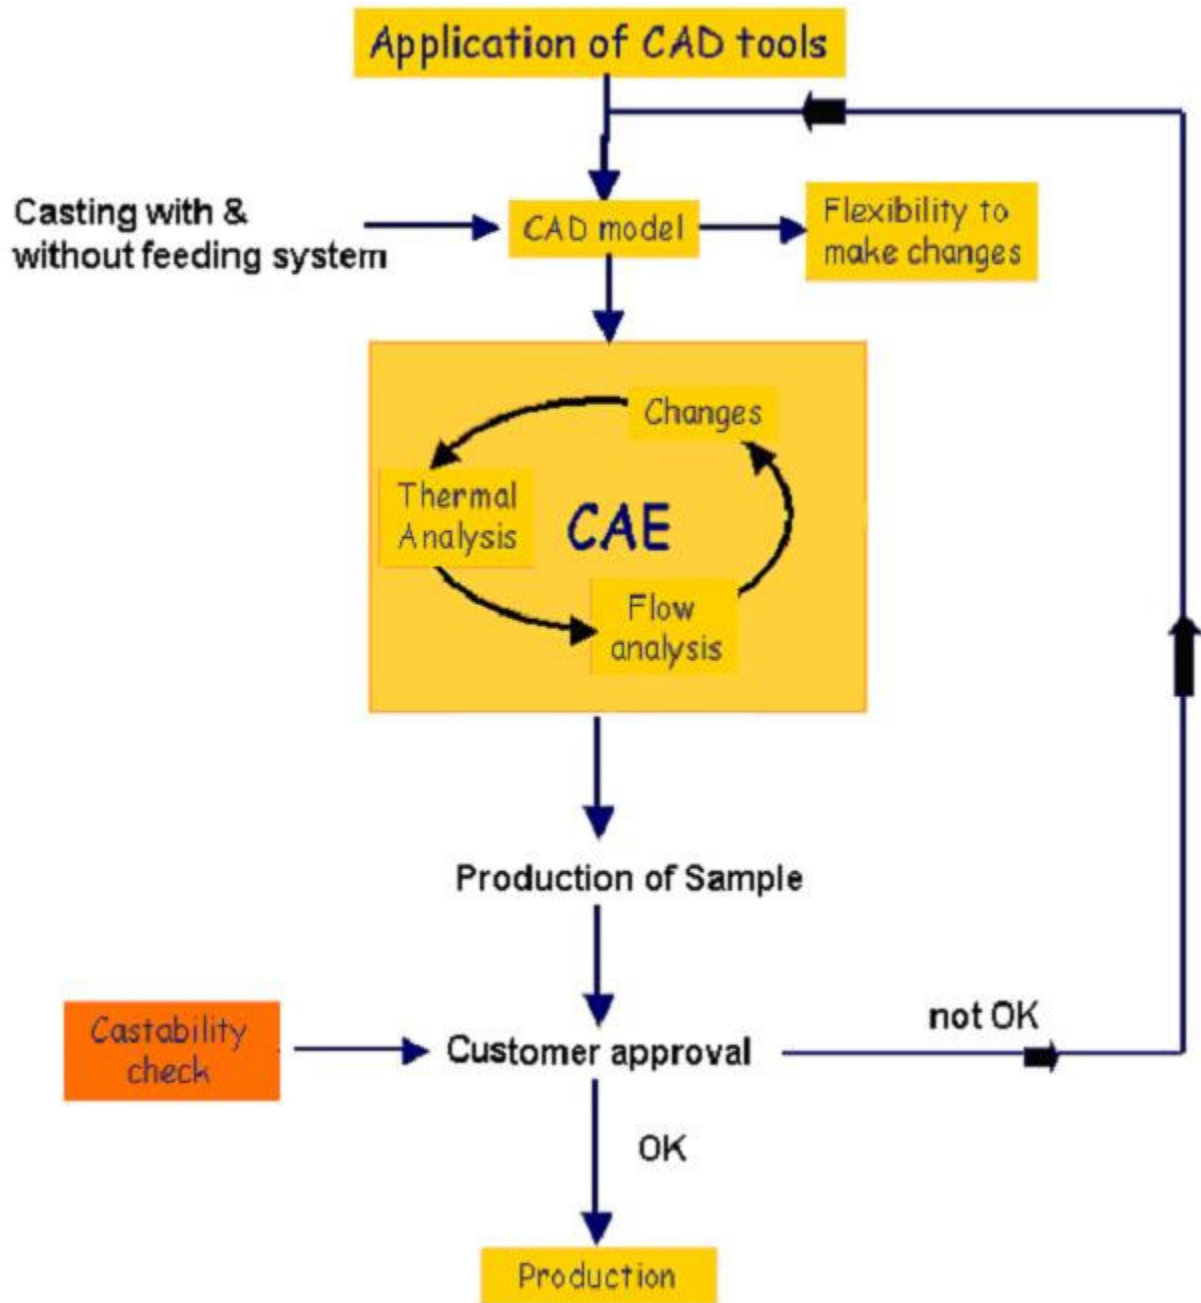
Application of CAD tools

Casting with & without feeding system

CAD model

Flexibility to make changes

Changes

Thermal Analysis

CAE

Flow analysis

Production of Sample

Castability check

Customer approval

not OK

OK

Production